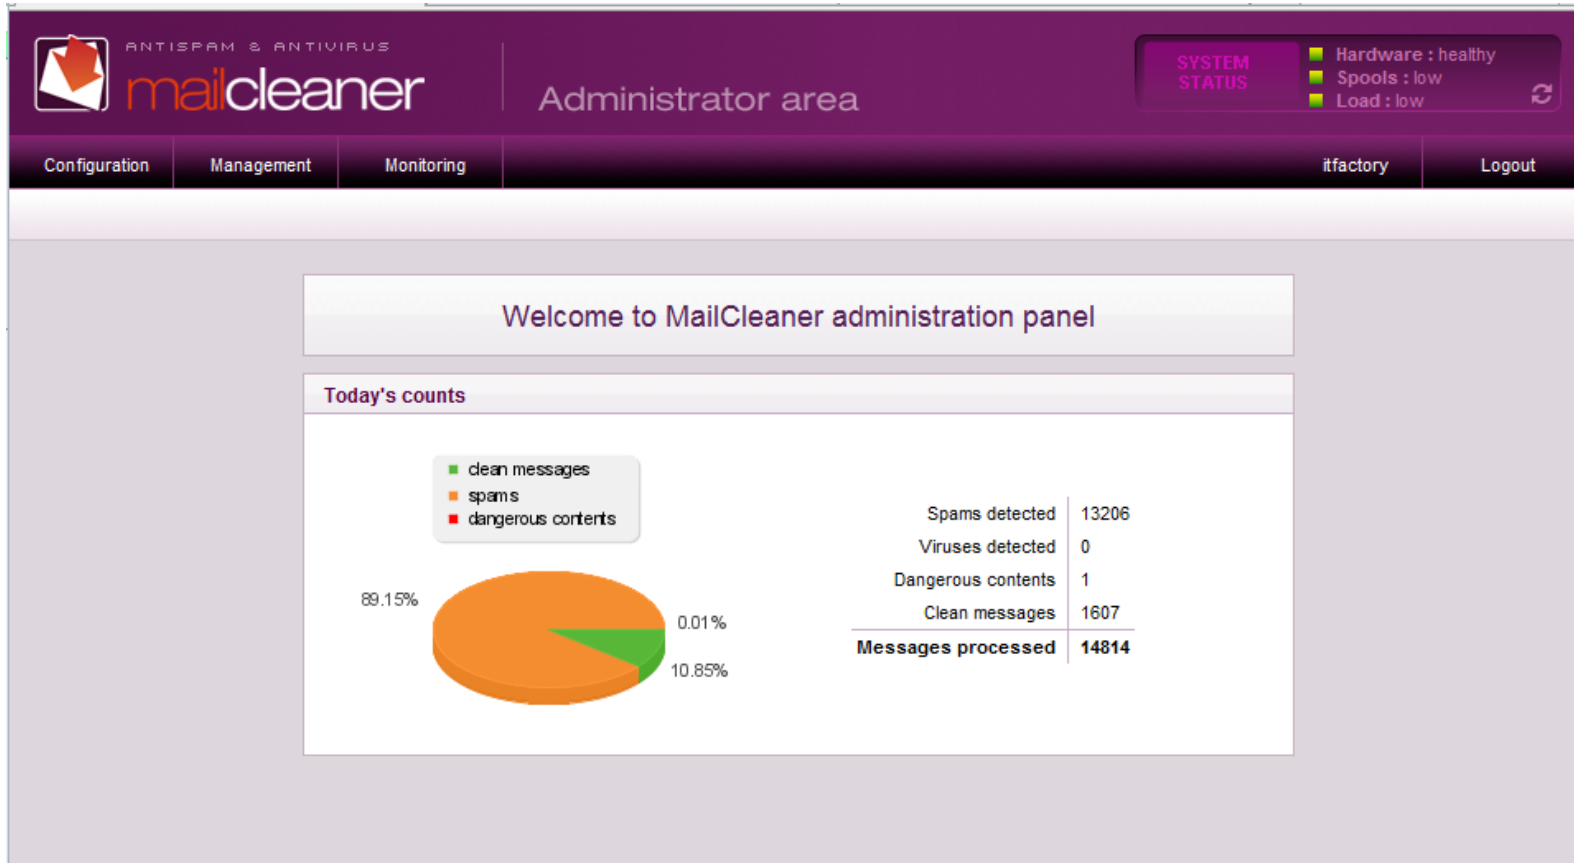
ANTISPAM & ANTIVIRUS
mailcleaner

Administrator area

SYSTEM STATUS

Hardware : healthy
Spools : low
Load : low

Configuration
Management
Monitoring
itfactory
Logout

Welcome to MailCleaner administration panel

Today's counts

clean messages
spams
dangerous contents

89.15%
0.01%
10.85%

| | |
|---|---|
| Spams detected | 13206 |
| Viruses detected | 0 |
| Dangerous contents | 1 |
| Clean messages | 1607 |
| **Messages processed** | **14814** |